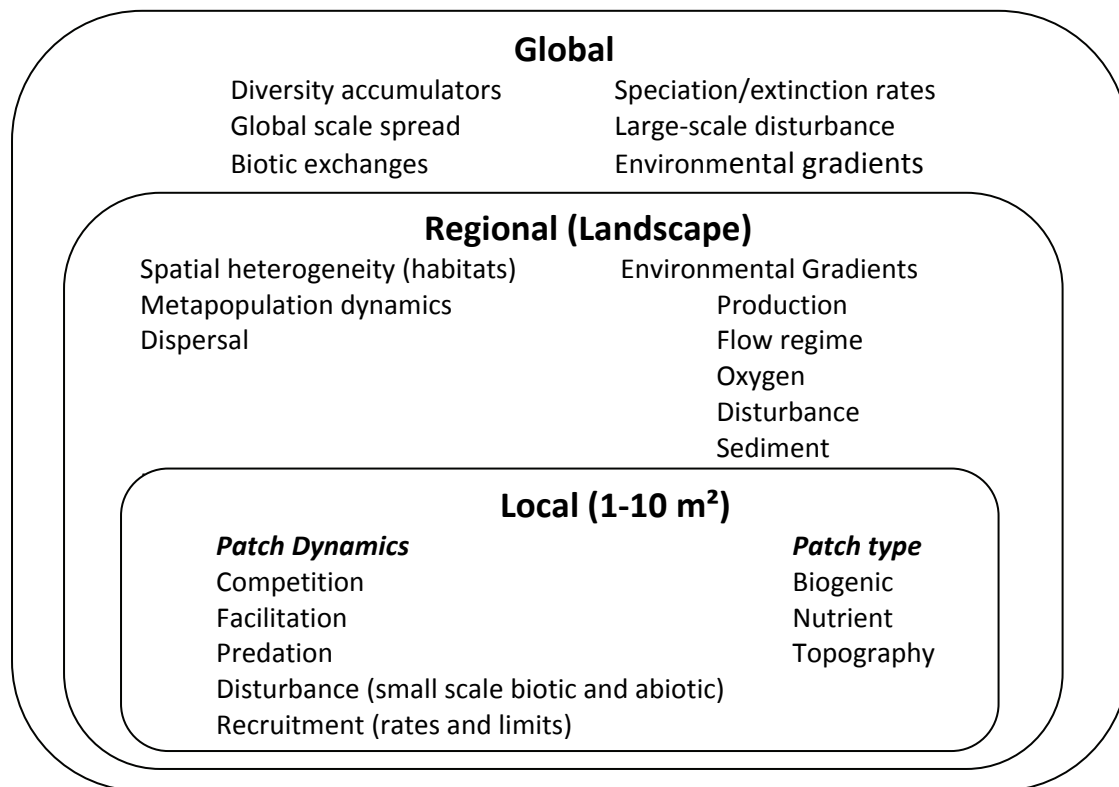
**Global**

Diversity accumulators
Global scale spread
Biotic exchanges

Speciation/extinction rates
Large-scale disturbance
Environmental gradients

**Regional (Landscape)**

Spatial heterogeneity (habitats)
Metapopulation dynamics
Dispersal

Environmental Gradients
Production
Flow regime
Oxygen
Disturbance
Sediment

**Local (1-10 m²)**

***Patch Dynamics***
Competition
Facilitation
Predation
Disturbance (small scale biotic and abiotic)
Recruitment (rates and limits)

***Patch type***
Biogenic
Nutrient
Topography